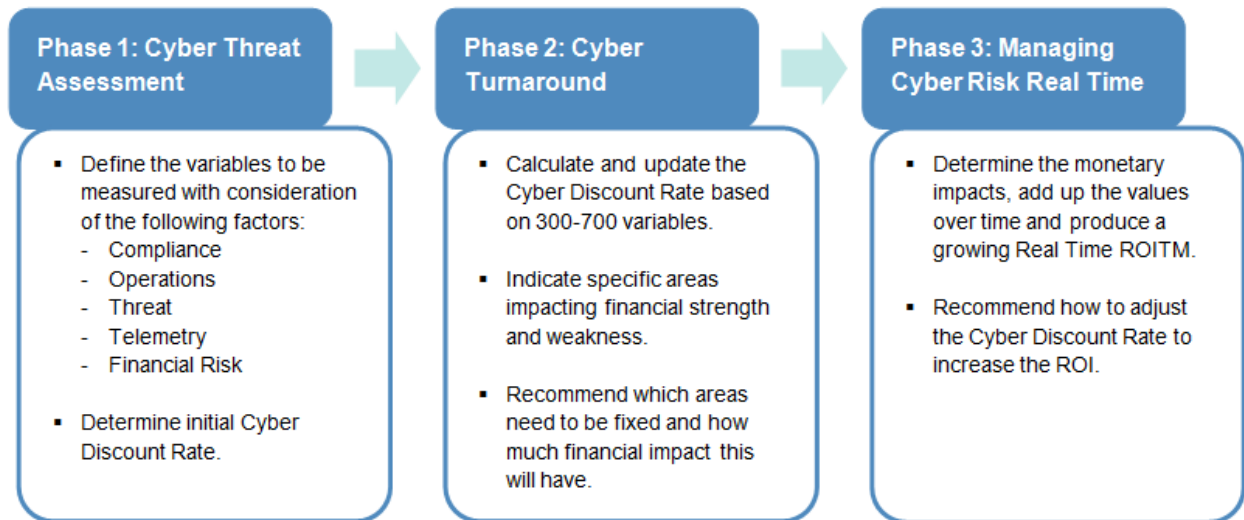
Phase 1: Cyber Threat Assessment

- Define the variables to be measured with consideration of the following factors:
  - Compliance
  - Operations
  - Threat
  - Telemetry
  - Financial Risk
- Determine initial Cyber Discount Rate.

Phase 2: Cyber Turnaround

- Calculate and update the Cyber Discount Rate based on 300-700 variables.
- Indicate specific areas impacting financial strength and weakness.
- Recommend which areas need to be fixed and how much financial impact this will have.

Phase 3: Managing Cyber Risk Real Time

- Determine the monetary impacts, add up the values over time and produce a growing Real Time ROITM.
- Recommend how to adjust the Cyber Discount Rate to increase the ROI.